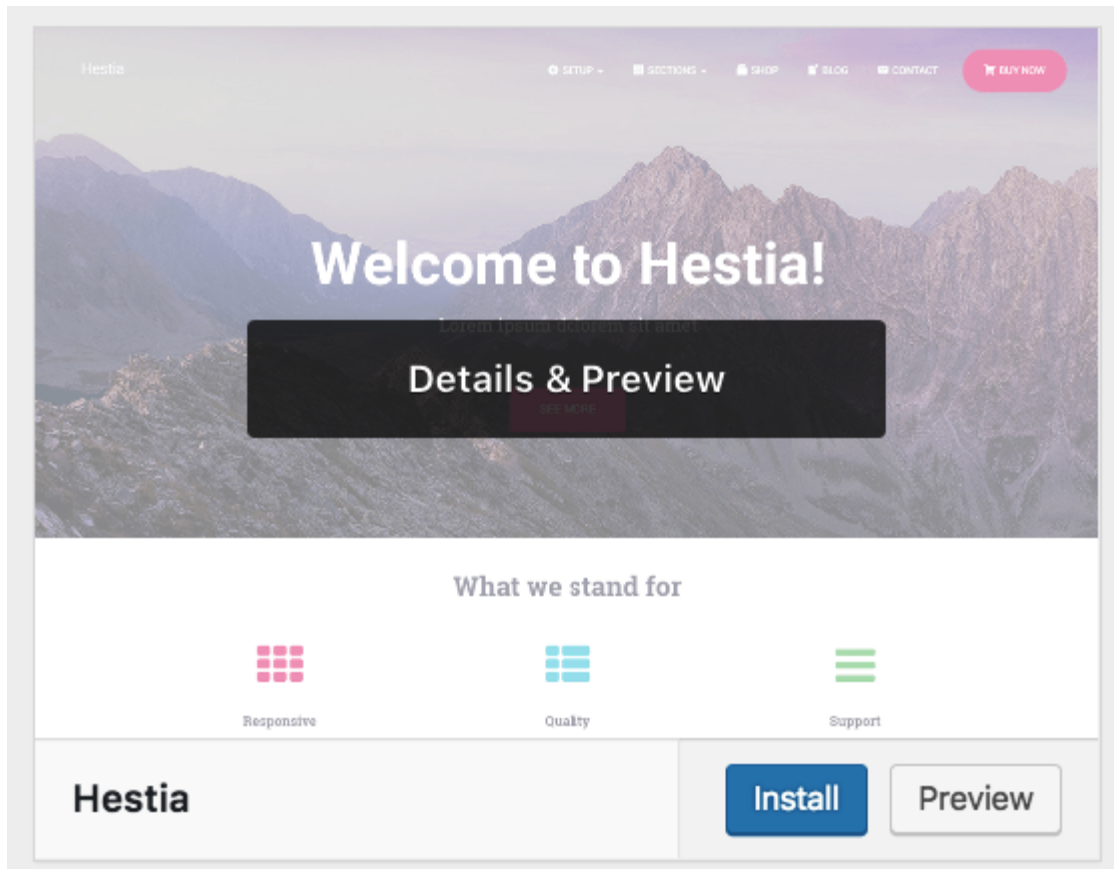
Hestia

SETUP SECTIONS SHOP BLOG CONTACT BUY NOW

Welcome to Hestia!

Lorem ipsum dolorem sit amet

Details & Preview

SEE MORE

What we stand for

Responsive

Quality

Support

Hestia

Install

Preview